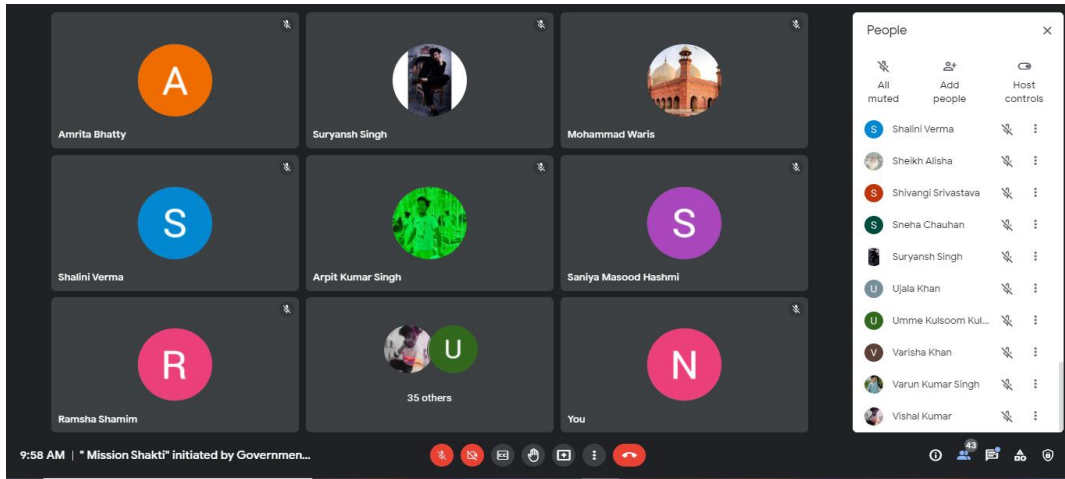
A

Amrita Bhatty

Suryansh Singh

Mohammad Waris

S

Shalini Verma

Arpit Kumar Singh

S

Saniya Masood Hashmi

R

Ramsha Shamim

U

35 others

N

You

People

All muted

Add people

Host controls

S Shalini Verma

Sheikh Alisha

S Shivangi Srivastava

S Sneha Chauhan

Suryansh Singh

U Ujala Khan

U Umme Kulsoom Kul...

V Varisha Khan

Varun Kumar Singh

Vishal Kumar

9:58 AM | " Mission Shakti" initiated by Governmen...

43